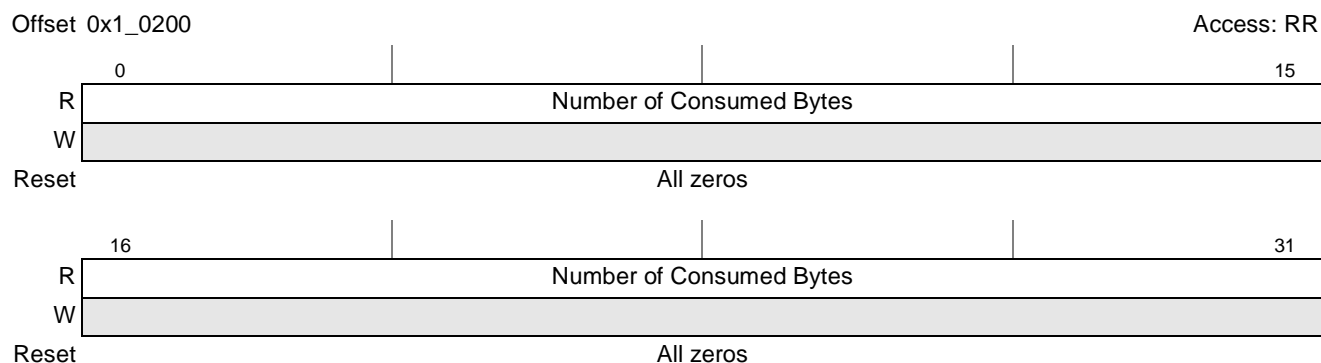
Offset 0x1_0200

Access: RR

| | 0 | 15 |
|---|---|---|
| R | Number of Consumed Bytes | |
| W | | |
| Reset | All zeros | |

| | 16 | 31 |
|---|---|---|
| R | Number of Consumed Bytes | |
| W | | |
| Reset | All zeros | |